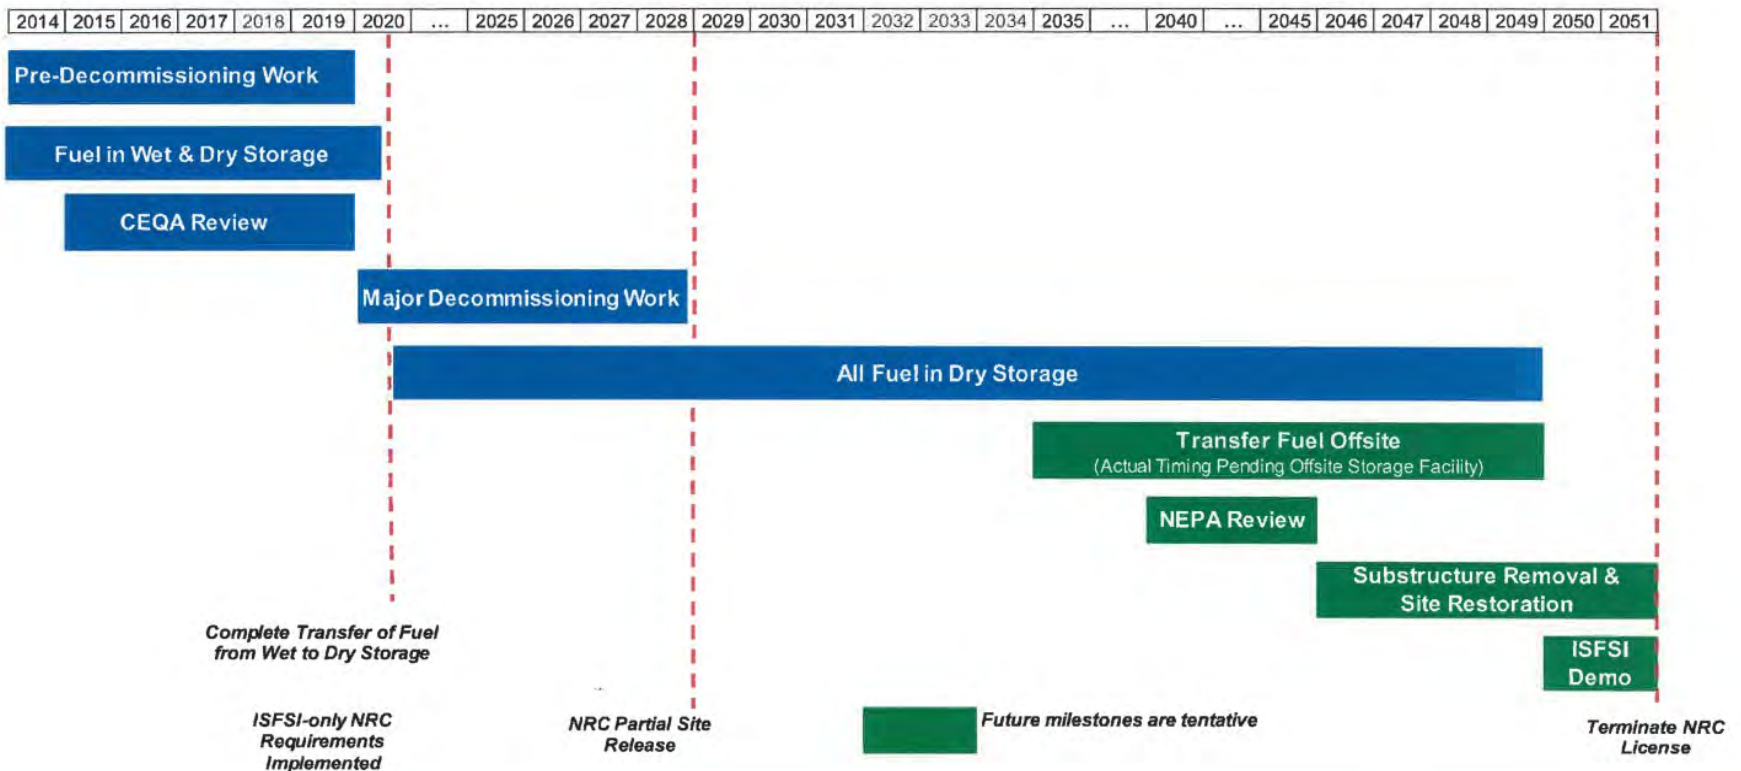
| 2014 | 2015 | 2016 | 2017 | 2018 | 2019 | 2020 | ... | 2025 | 2026 | 2027 | 2028 | 2029 | 2030 | 2031 | 2032 | 2033 | 2034 | 2035 | ... | 2040 | ... | 2045 | 2046 | 2047 | 2048 | 2049 | 2050 | 2051 |
|---|---|---|---|---|---|---|---|---|---|---|---|---|---|---|---|---|---|---|---|---|---|---|---|---|---|---|---|---|

Pre-Decommissioning Work

Fuel in Wet & Dry Storage

CEQA Review

Major Decommissioning Work

All Fuel in Dry Storage

Transfer Fuel Offsite
(Actual Timing Pending Offsite Storage Facility)

NEPA Review

Substructure Removal & Site Restoration

ISFSI Demo

Complete Transfer of Fuel from Wet to Dry Storage

ISFSI-only NRC Requirements Implemented

NRC Partial Site Release

Future milestones are tentative

Terminate NRC License